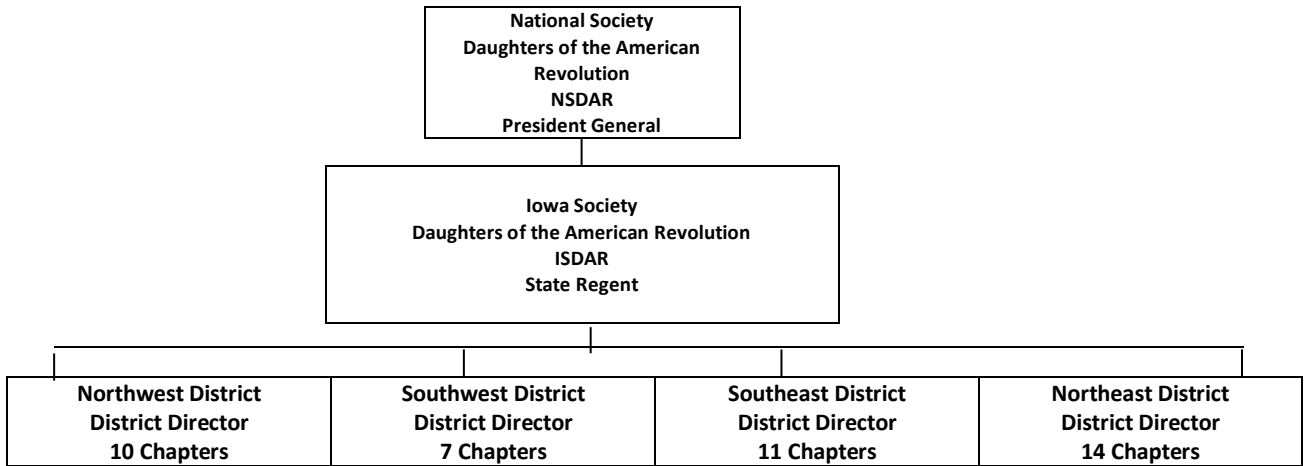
National Society
Daughters of the American Revolution
NSDAR
President General

Iowa Society
Daughters of the American Revolution
ISDAR
State Regent

Northwest District
District Director
10 Chapters

Southwest District
District Director
7 Chapters

Southeast District
District Director
11 Chapters

Northeast District
District Director
14 Chapters